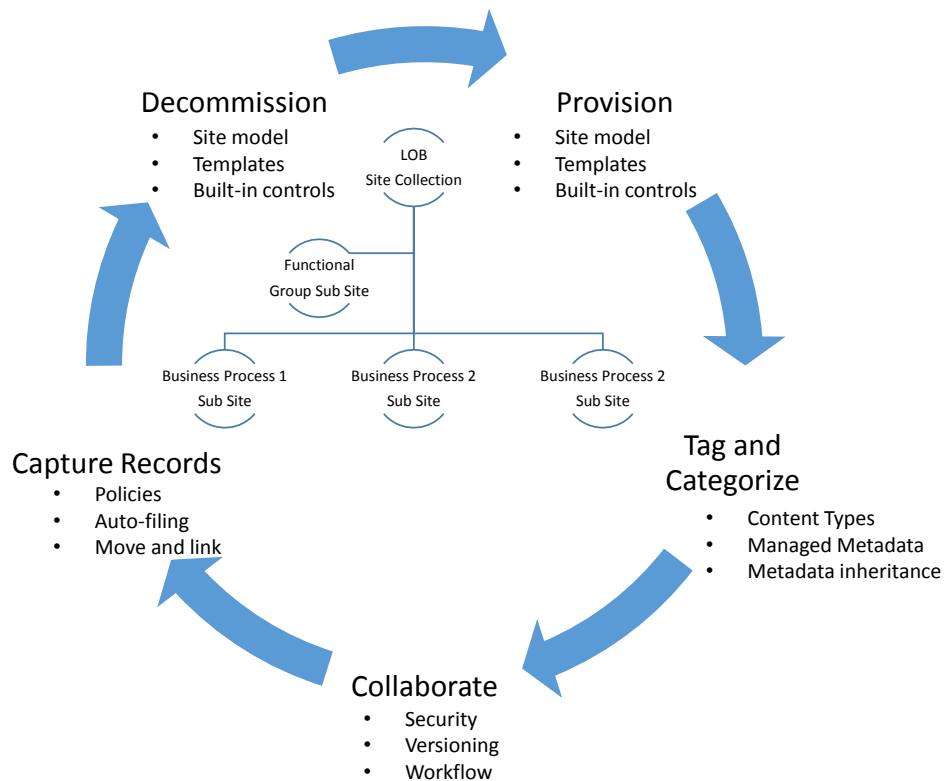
Decommission
- Site model
- Templates
- Built-in controls

LOB
Site Collection

Provision
- Site model
- Templates
- Built-in controls

Functional
Group Sub Site

Business Process 1
Sub Site

Business Process 2
Sub Site

Business Process 2
Sub Site

Tag and Categorize
- Content Types
- Managed Metadata
- Metadata inheritance

Capture Records
- Policies
- Auto-filing
- Move and link

Collaborate
- Security
- Versioning
- Workflow